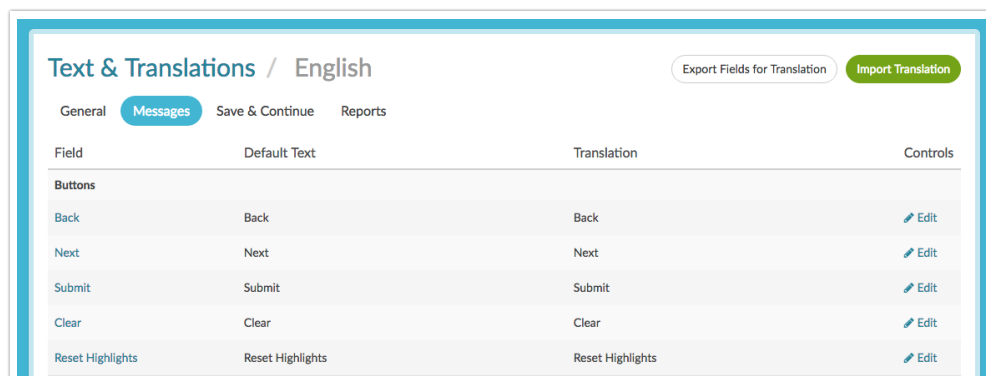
Text & Translations / English

Export Fields for Translation
Import Translation

General
Messages
Save & Continue
Reports

| Field | Default Text | Translation | Controls |
|---|---|---|---|
| Buttons | | | |
| Back | Back | Back | Edit |
| Next | Next | Next | Edit |
| Submit | Submit | Submit | Edit |
| Clear | Clear | Clear | Edit |
| Reset Highlights | Reset Highlights | Reset Highlights | Edit |